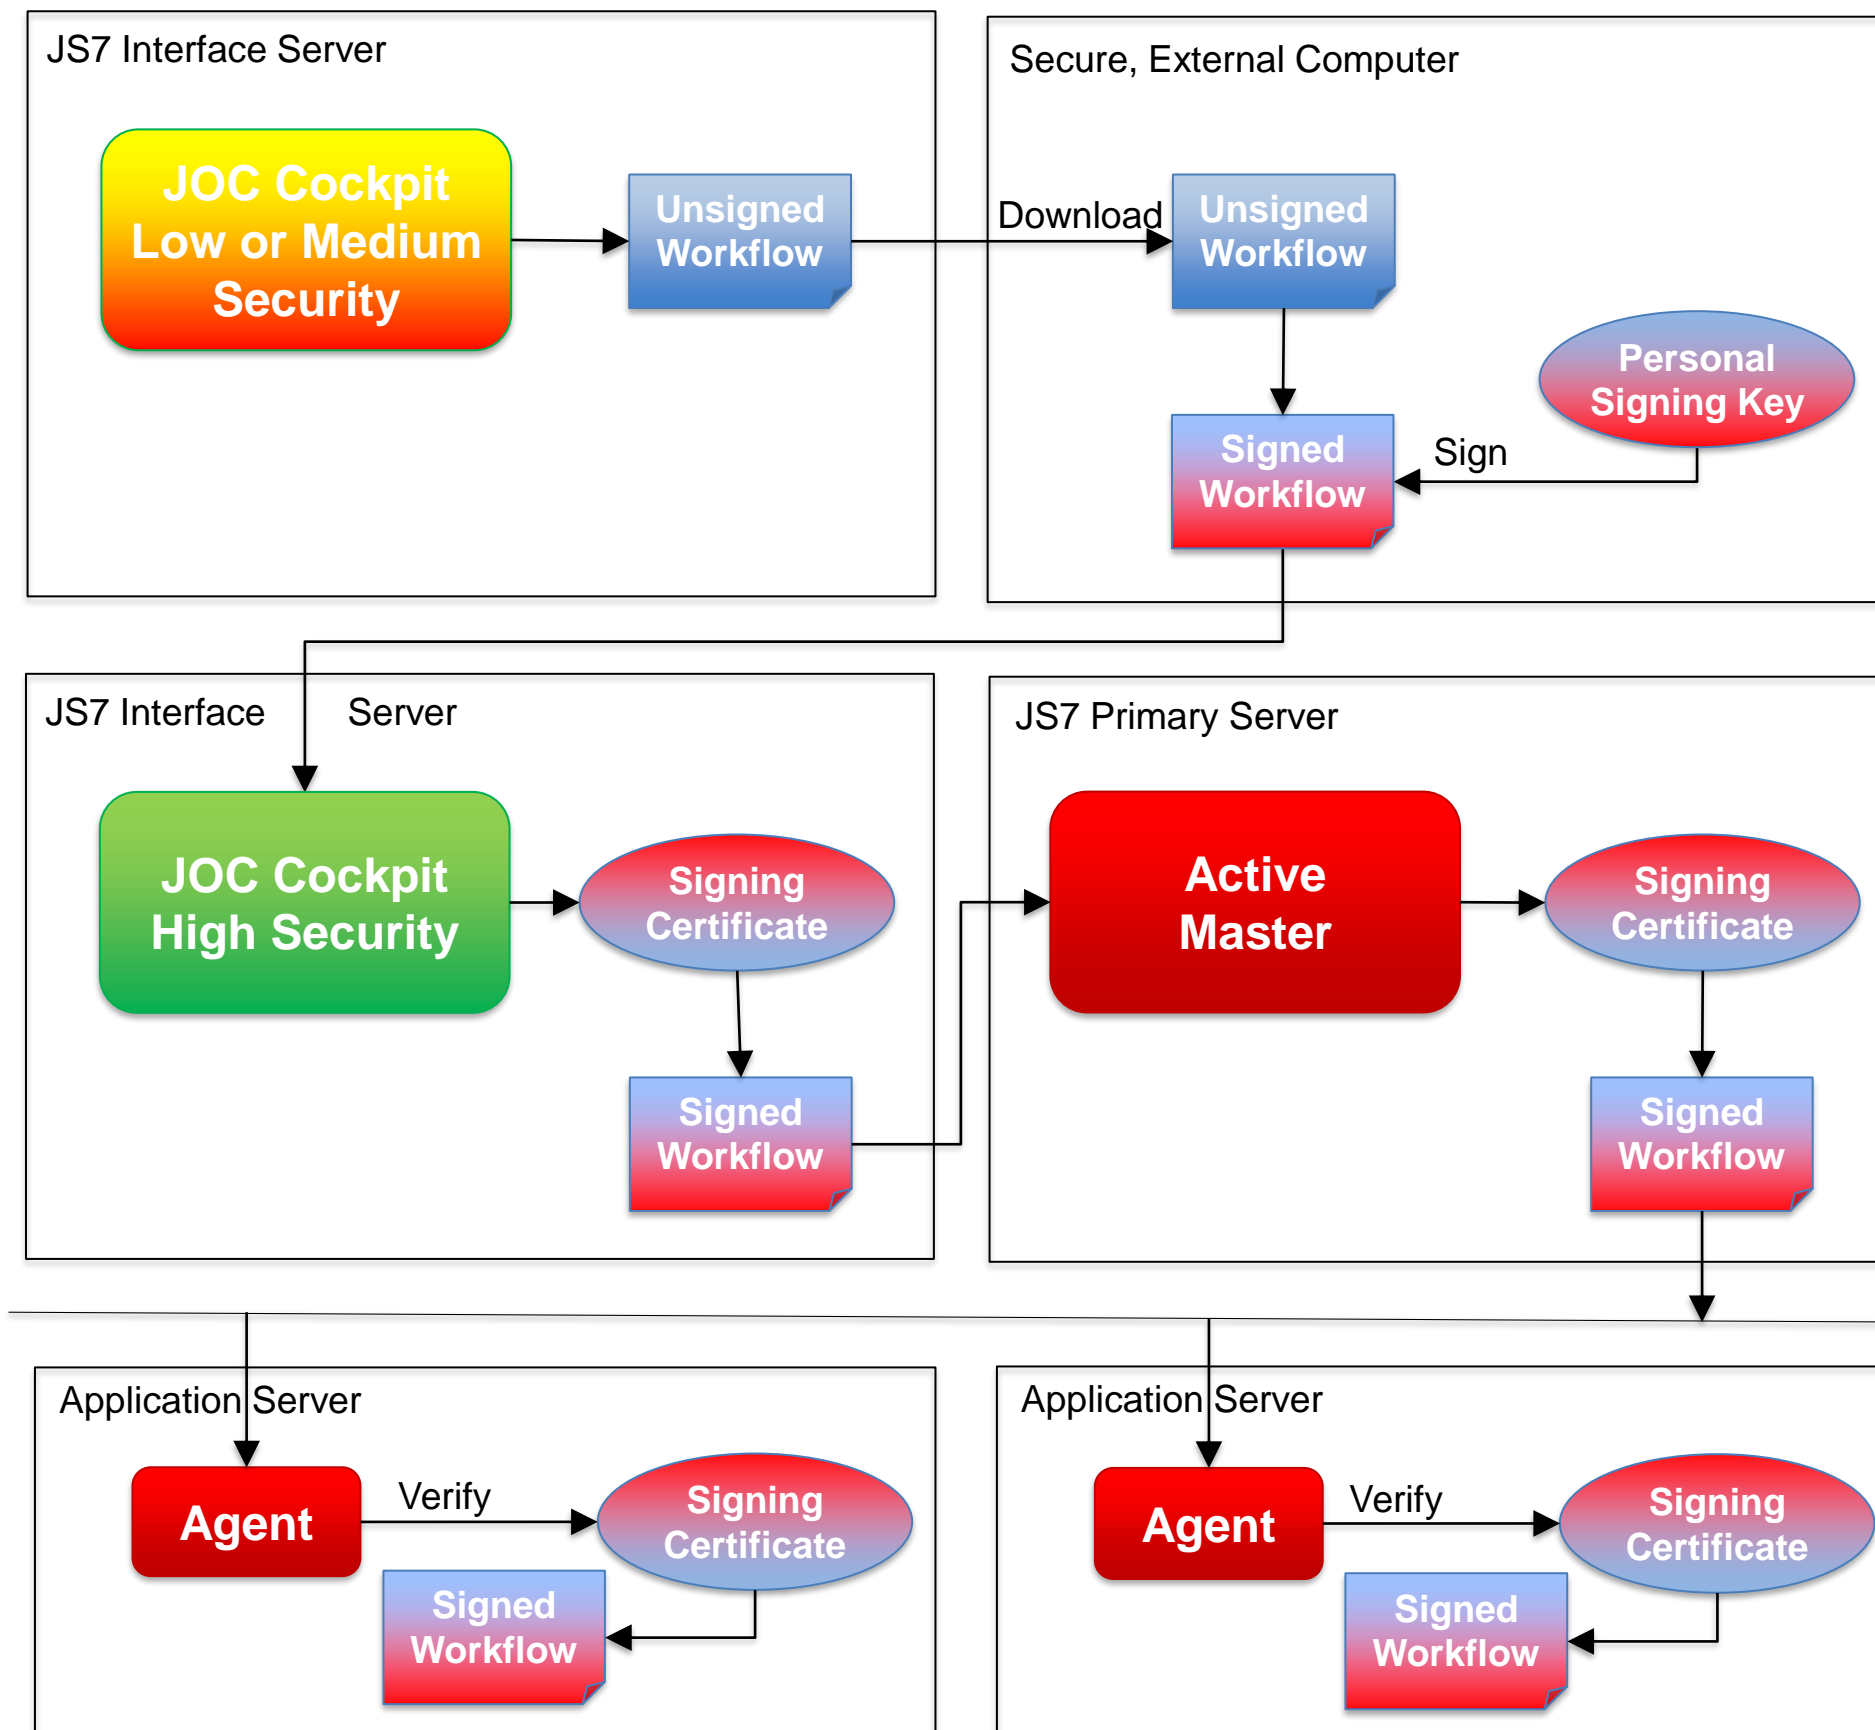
JS7 Interface Server

JOC Cockpit Low or Medium Security

Unsigned Workflow

Secure, External Computer

Download

Unsigned Workflow

Personal Signing Key

Signed Workflow

Sign

JS7 Interface Server

JOC Cockpit High Security

Signing Certificate

Signed Workflow

JS7 Primary Server

Active Master

Signing Certificate

Signed Workflow

Application Server

Agent

Verify

Signing Certificate

Signed Workflow

Application Server

Agent

Verify

Signing Certificate

Signed Workflow